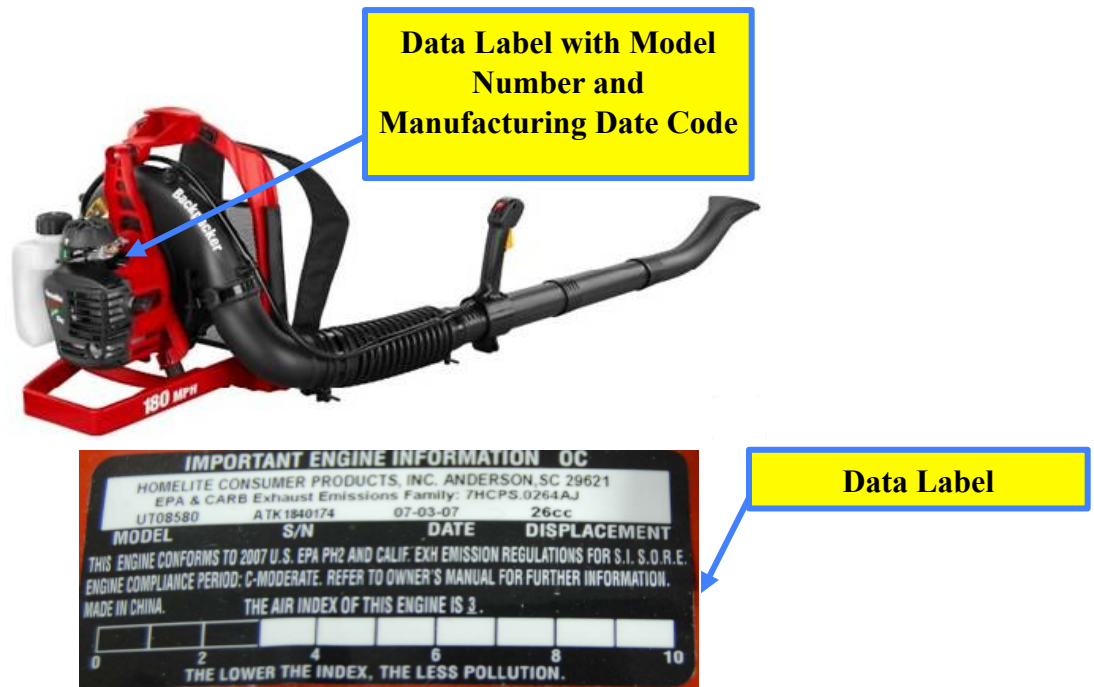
Data Label with Model Number and Manufacturing Date Code

Backpacker

180 MPH

IMPORTANT ENGINE INFORMATION OC
HOMELITE CONSUMER PRODUCTS, INC. ANDERSON, SC 29621
EPA & CARB Exhaust Emissions Family: 7HCPS.0264AJ
UT08580 ATK1840174 07-03-07 26cc
MODEL S/N DATE DISPLACEMENT
THIS ENGINE CONFORMS TO 2007 U.S. EPA PH2 AND CALIF. EXH EMISSION REGULATIONS FOR S.I. S.O.R.E. ENGINE COMPLIANCE PERIOD: C-MODERATE. REFER TO OWNER'S MANUAL FOR FURTHER INFORMATION.
MADE IN CHINA. THE AIR INDEX OF THIS ENGINE IS 3.
0 2 4 6 8 10
THE LOWER THE INDEX, THE LESS POLLUTION.

Data Label